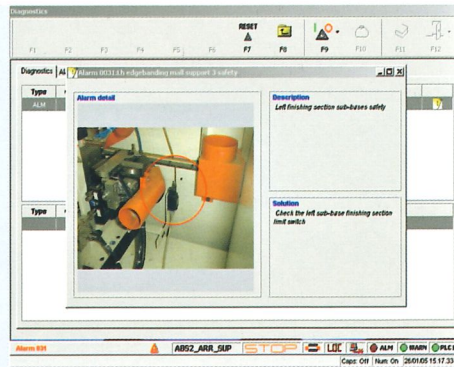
Diagnostics

RESET

F1 F2 F3 F4 F5 F6 F7 F8 F9 F10 F11 F12

Diagnostics Al

Alarm 0031 Lh edgebanding mall support 3 safety

Type

ALM

Alarm detail

Description

Left finishing section sub-bases safety

Type

Solution

Check the left sub-base finishing section limit switch

Alarm 031

AB52_ARR_SUP

STOP

LOC

ALM

WARN

PLC

Caps: Off

Num: On

26/01/05 15:17:33